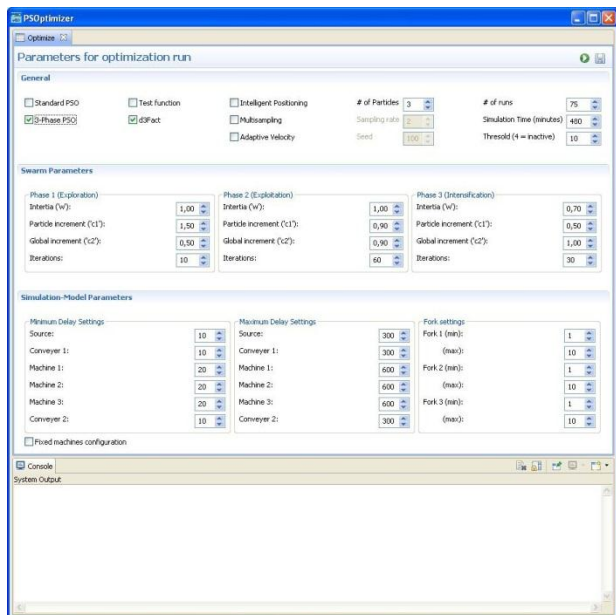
PSOptimizer

Optimize

Parameters for optimization run

General

Standard PSO
3-Phase PSO
Test function
d3Fact
Intelligent Positioning
Multisampling
Adaptive Velocity
# of Particles 3
Sampling rate 2
Seed 100
# of runs 75
Simulation Time (minutes) 480
Thresold (4 = inactive) 10

Swarm Parameters

Phase 1 (Exploration)
Intertia ('W'): 1,00
Particle increment ('c1'): 1,50
Global increment ('c2'): 0,50
Iterations: 10

Phase 2 (Exploitation)
Intertia ('W'): 1,00
Particle increment ('c1'): 0,90
Global increment ('c2'): 0,90
Iterations: 60

Phase 3 (Intensification)
Intertia ('W'): 0,70
Particle increment ('c1'): 0,50
Global increment ('c2'): 1,00
Iterations: 30

Simulation-Model Parameters

Minimum Delay Settings
Source: 10
Conveyer 1: 10
Machine 1: 20
Machine 2: 20
Machine 3: 20
Conveyer 2: 10

Maximum Delay Settings
Source: 300
Conveyer 1: 300
Machine 1: 600
Machine 2: 600
Machine 3: 600
Conveyer 2: 300

Fork settings
Fork 1 (min): 1
(max): 10
Fork 2 (min): 1
(max): 10
Fork 3 (min): 1
(max): 10

Fixed machines configuration

Console
System Output